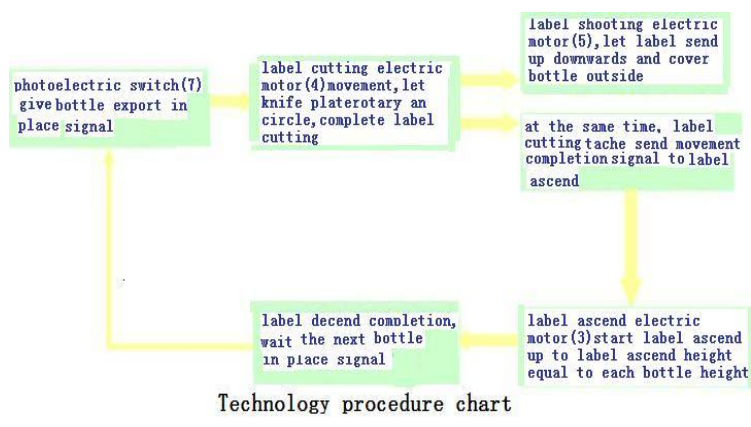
photoelectric switch(7) give bottle export in place signal

label cutting electric motor(4)movement, let knife platerotary an circle, complete label cutting

label shooting electric motor(5), let label send up downwards and cover bottle outside

at the same time, label cutting tache send movement completion signal to label ascend

label ascend electric motor(3)start label ascend up to label ascend height equal to each bottle height

label decend completion, wait the next bottle in place signal

Technology procedure chart